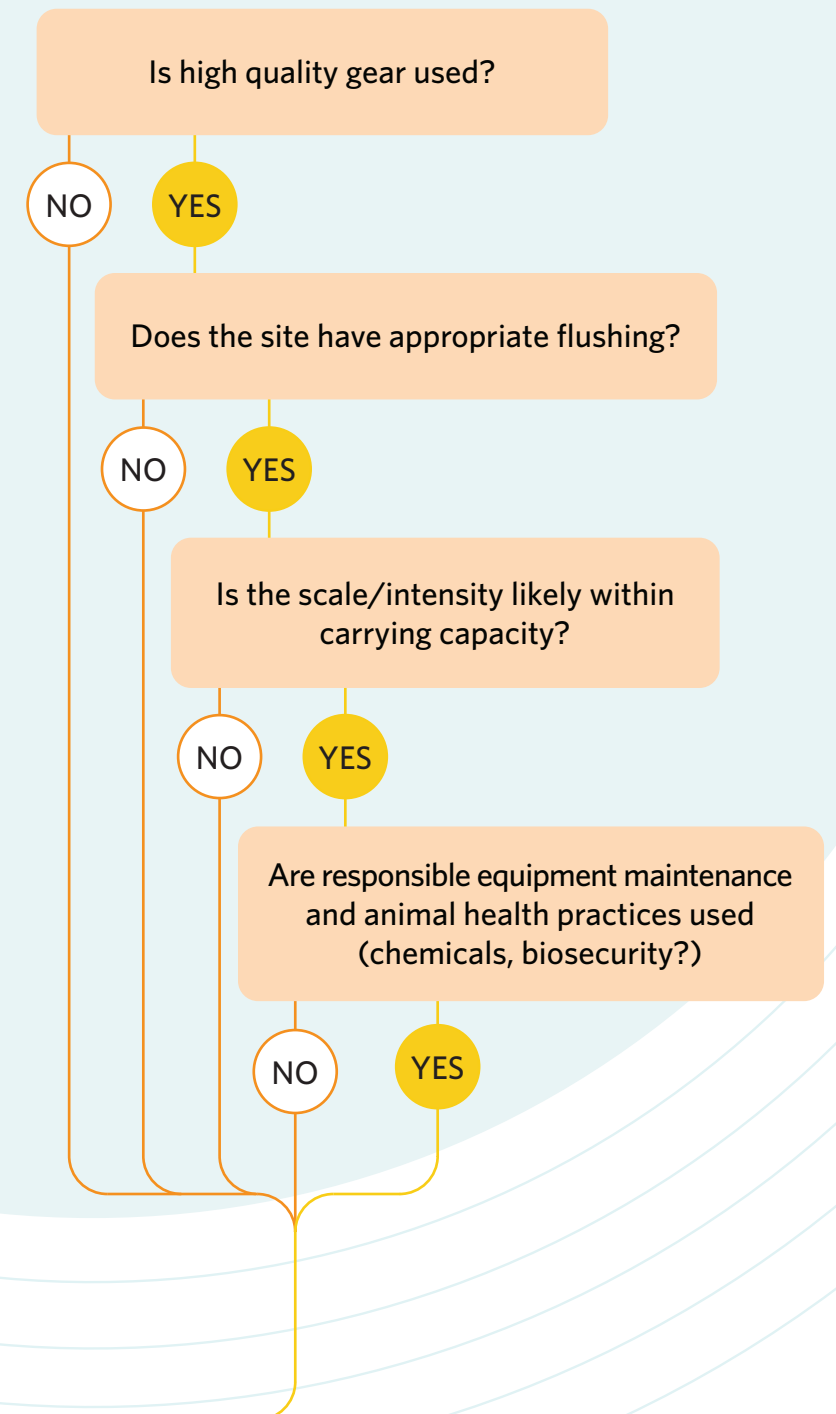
Is high quality gear used?

NO

YES

Does the site have appropriate flushing?

NO

YES

Is the scale/intensity likely within carrying capacity?

NO

YES

Are responsible equipment maintenance and animal health practices used (chemicals, biosecurity?)

NO

YES